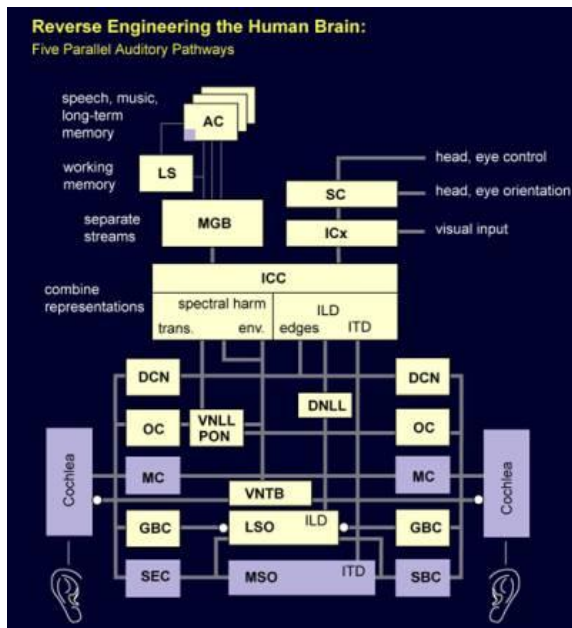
Reverse Engineering the Human Brain:
Five Parallel Auditory Pathways

speech, music, long-term memory

AC

working memory

LS

separate streams

MGB

head, eye control

SC

head, eye orientation

ICx

visual input

combine representations

ICC

spectral harm

trans.

env.

ILD

edges

ITD

DCN

DCN

VNLL
PON

DNLL

OC

OC

Cochlea

MC

MC

Cochlea

VNTB

GBC

LSO

ILD

GBC

SEC

MSO

ITD

SBC